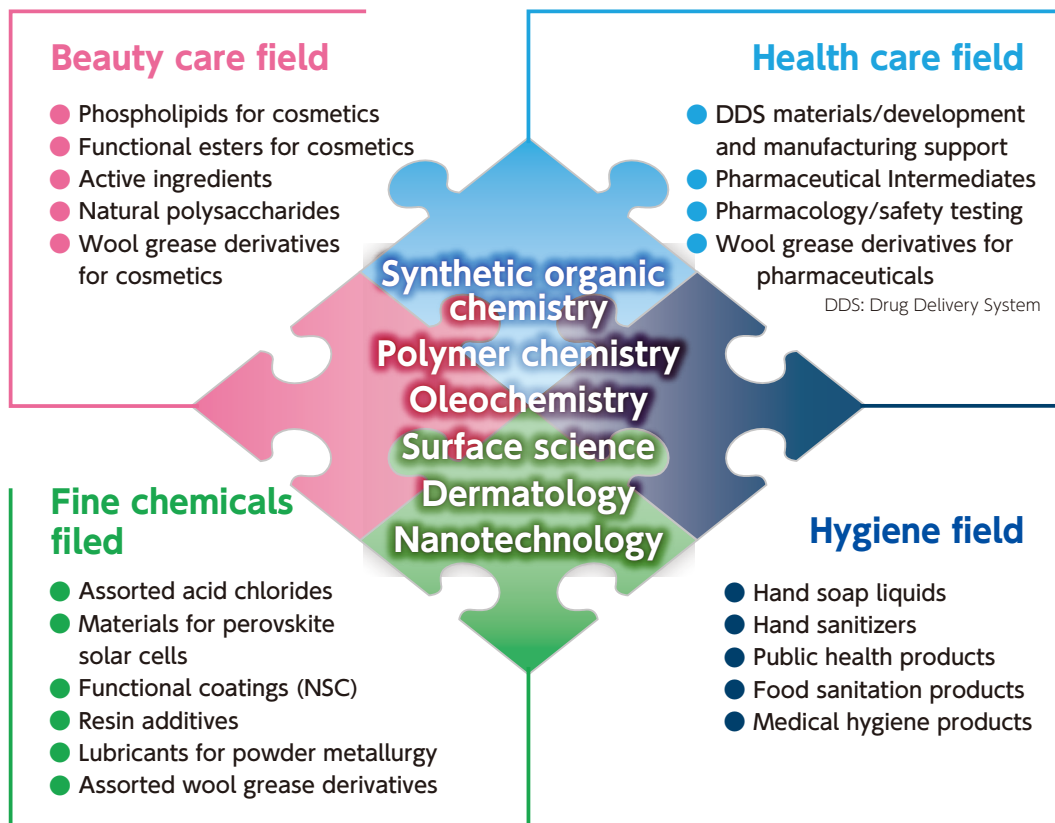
Beauty care field

Phospholipids for cosmetics
Functional esters for cosmetics
Active ingredients
Natural polysaccharides
Wool grease derivatives for cosmetics

Health care field

DDS materials/development and manufacturing support
Pharmaceutical Intermediates
Pharmacology/safety testing
Wool grease derivatives for pharmaceuticals

DDS: Drug Delivery System

Synthetic organic chemistry
Polymer chemistry
Oleochemistry
Surface science
Dermatology
Nanotechnology

Fine chemicals filed

Assorted acid chlorides
Materials for perovskite solar cells
Functional coatings (NSC)
Resin additives
Lubricants for powder metallurgy
Assorted wool grease derivatives

Hygiene field

Hand soap liquids
Hand sanitizers
Public health products
Food sanitation products
Medical hygiene products